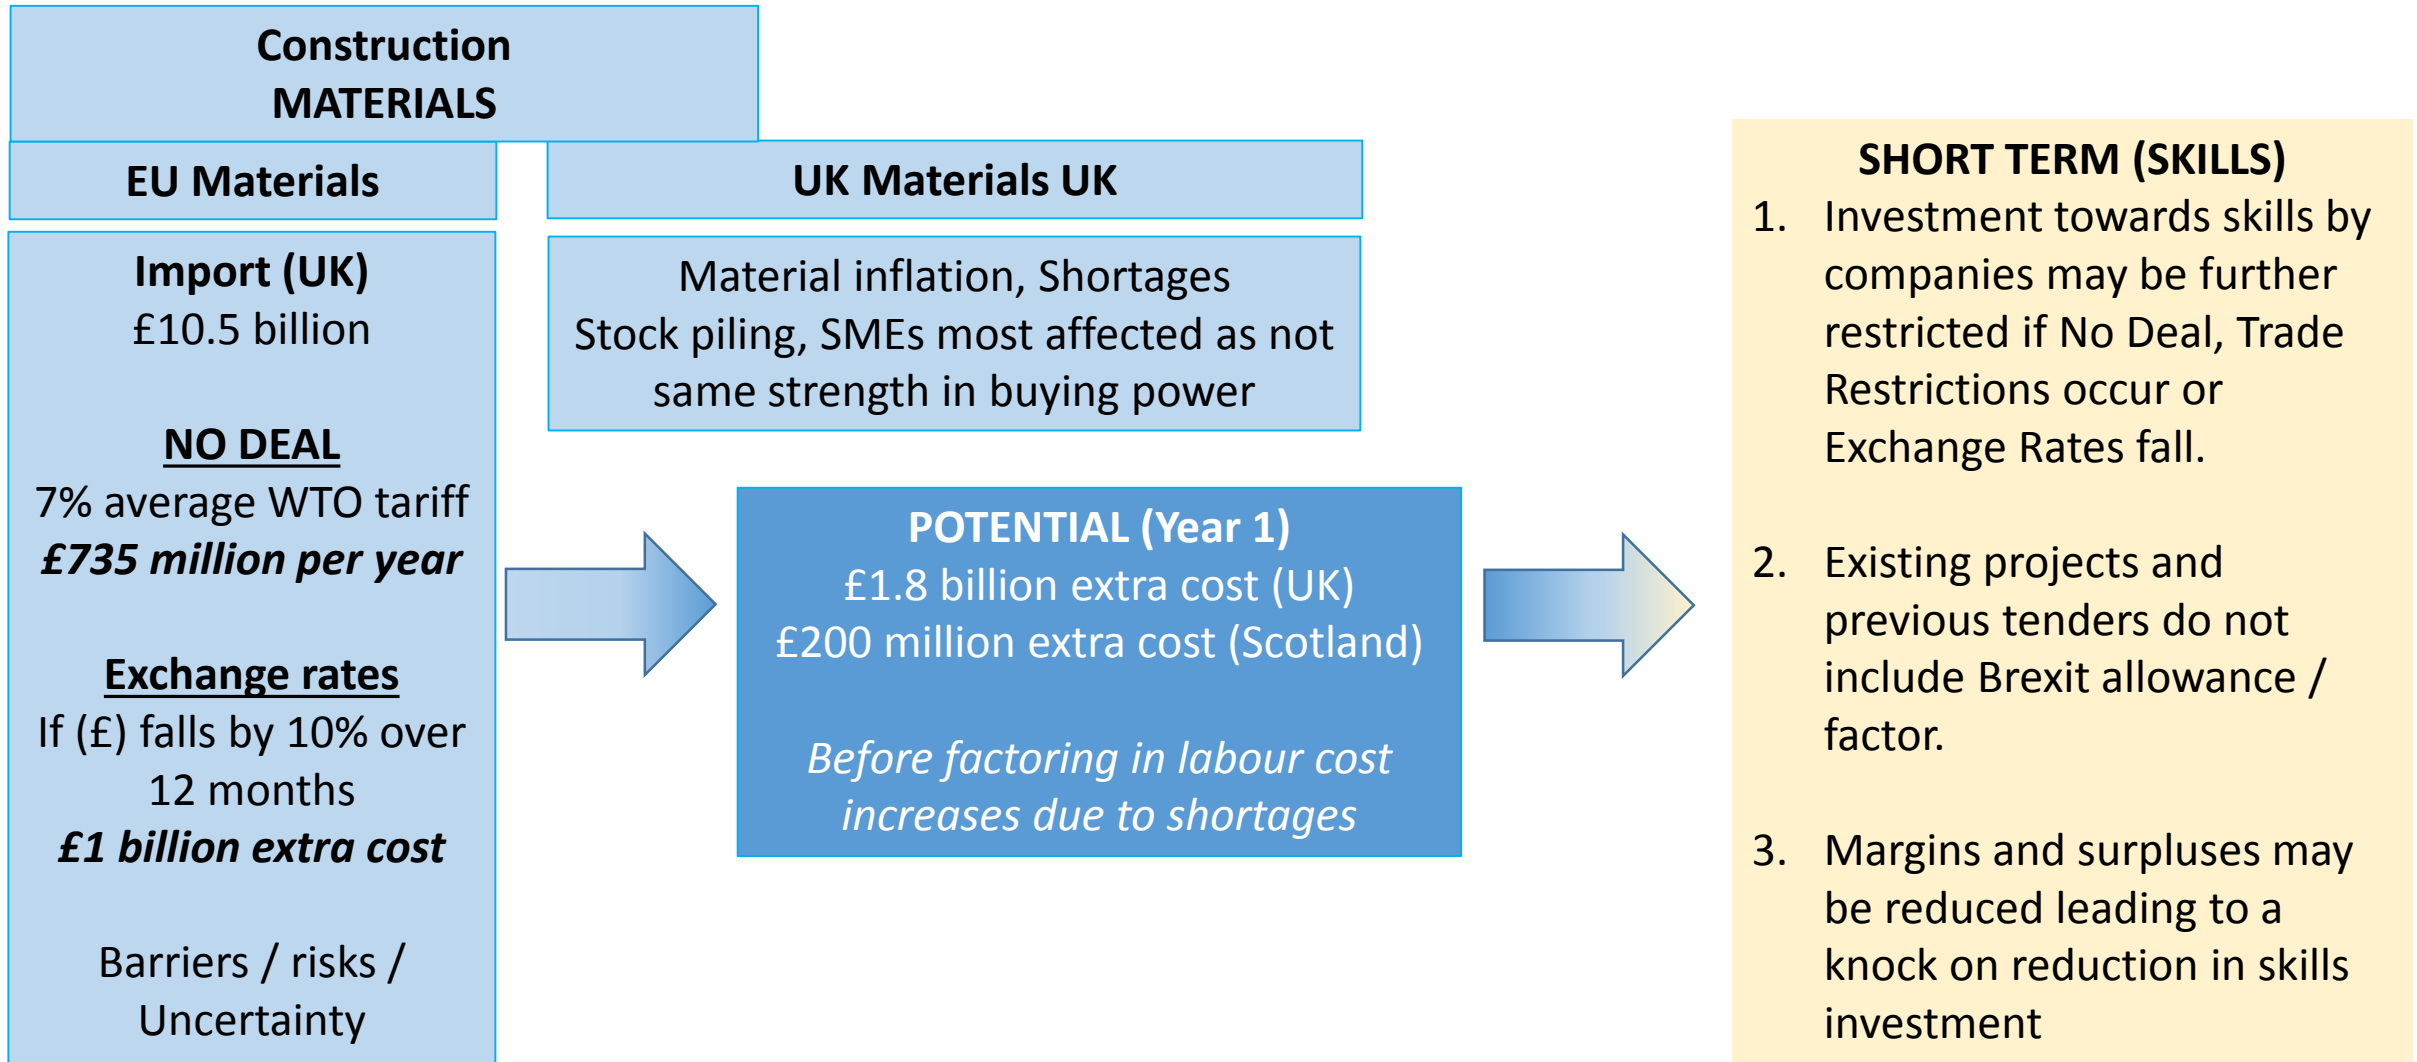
Construction MATERIALS

EU Materials

UK Materials UK

Import (UK)
£10.5 billion

NO DEAL
7% average WTO tariff
*£735 million per year*

Exchange rates
If (£) falls by 10% over 12 months
*£1 billion extra cost*

Barriers / risks / Uncertainty

Material inflation, Shortages
Stock piling, SMEs most affected as not same strength in buying power

POTENTIAL (Year 1)
£1.8 billion extra cost (UK)
£200 million extra cost (Scotland)

*Before factoring in labour cost increases due to shortages*

SHORT TERM (SKILLS)
1. Investment towards skills by companies may be further restricted if No Deal, Trade Restrictions occur or Exchange Rates fall.

2. Existing projects and previous tenders do not include Brexit allowance / factor.

3. Margins and surpluses may be reduced leading to a knock on reduction in skills investment